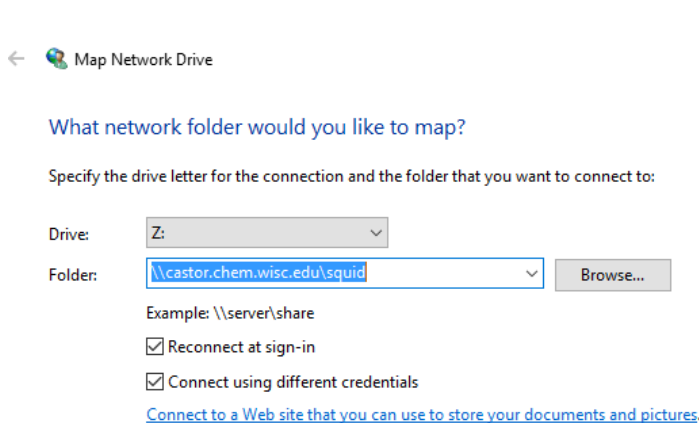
Map Network Drive

What network folder would you like to map?

Specify the drive letter for the connection and the folder that you want to connect to:

Drive: Z:

Folder: \\castor.chem.wisc.edu\squid

Browse...

Example: \\server\share

Reconnect at sign-in

Connect using different credentials

Connect to a Web site that you can use to store your documents and pictures.